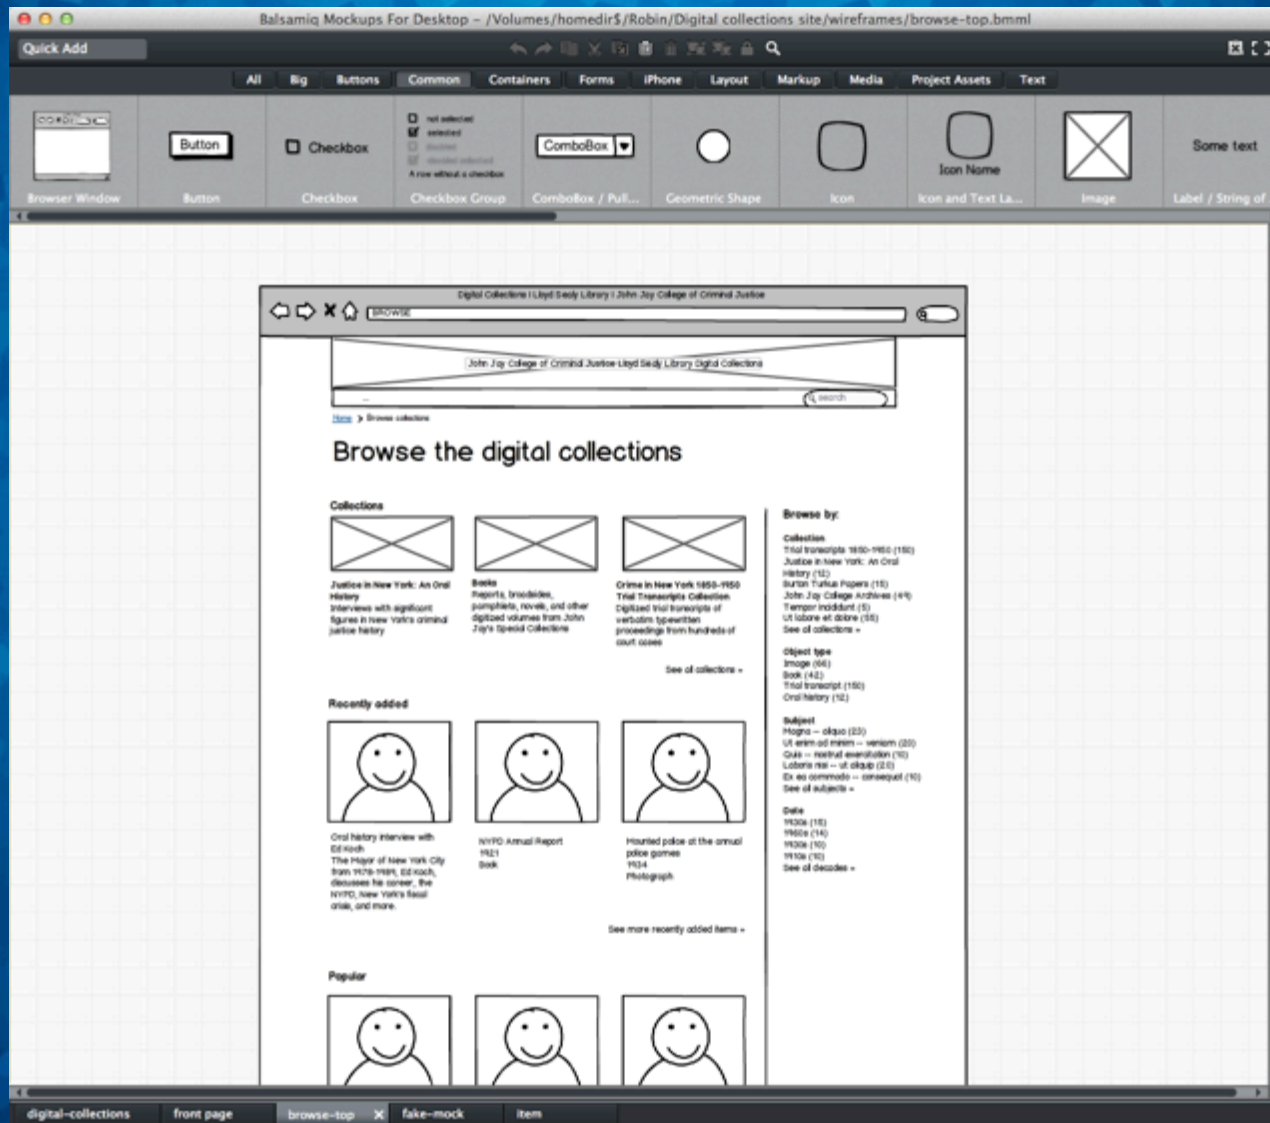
Balsamiq Mockups For Desktop – /Volumes/homedir$/Robin/Digital collections site/wireframes/browse-top.bmml

Quick Add

All Big Buttons Common Containers Forms iPhone Layout Markup Media Project Assets Text

Browser Window

Button
Button

Checkbox
Checkbox

not selected
selected
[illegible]
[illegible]
A row without a checkbox
Checkbox Group

ComboBox
ComboBox / Pull...

Geometric Shape

Icon

Icon Name
Icon and Text La...

Image

Some text
Label / String of

Digital Collections | Lloyd Sealy Library | John Jay College of Criminal Justice

BROWSE

John Jay College of Criminal Justice Lloyd Sealy Library Digital Collections

search

Home > Browse collections

Browse the digital collections

Collections

Justice in New York: An Oral History
Interviews with significant figures in New York's criminal justice history

Books
Reports, broadsides, pamphlets, novels, and other digitized volumes from John Jay's Special Collections

Crime in New York 1850-1950 Trial Transcripts Collection
Digitized trial transcripts of verbatim typewritten proceedings from hundreds of court cases

See all collections »

Recently added

Oral history interview with Ed Koch
The Mayor of New York City from 1978-1989, Ed Koch, discusses his career, the NYPD, New York's fiscal crisis, and more.

NYPD Annual Report
1921
Book

Hounded police at the annual police games
1934
Photograph

See more recently added items »

Popular

Browse by:

Collection
Trial transcripts 1850-1950 (150)
Justice in New York: An Oral History (12)
Burton Turkus Papers (15)
John Jay College Archives (49)
Tempor incididunt (5)
Ut labore et dolore (55)
See all collections »

Object type
Image (66)
Book (42)
Trial transcript (150)
Oral history (12)

Subject
Magna -- aliqua (23)
Ut enim ad minim -- veniam (20)
Quis -- nostrud exercitation (10)
Laboris nisi -- ut aliquip (20)
Ex ea commodo -- consequat (10)
See all subjects »

Date
1930s (15)
1960s (14)
1930s (10)
1910s (10)
See all decades »

digital-collections front page browse-top fake-mock item